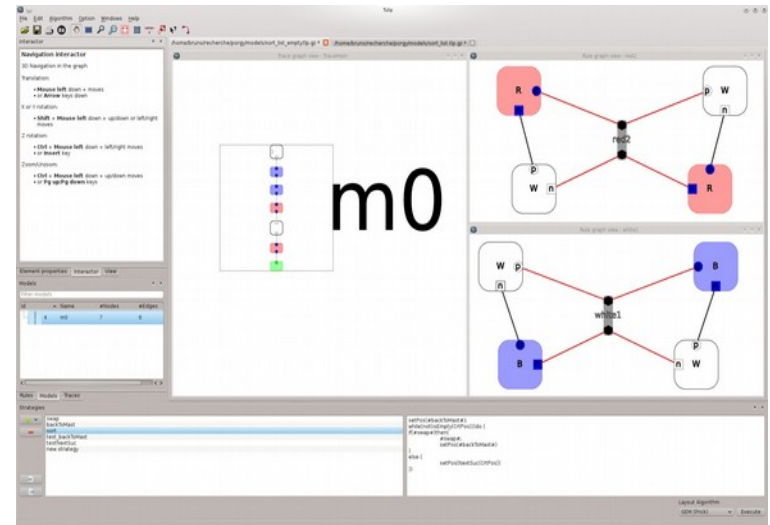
Tulip

File Edit Algorithm Option Windows Help

Interactor

Navigation Interactor

3D Navigation in the graph

Translation:

• Mouse left down + moves
• or Arrow keys down

X or Y rotation:

• Shift + Mouse left down + up/down or left/right moves

Z rotation:

• Ctrl + Mouse left down + left/right moves
• or Insert key

Zoom/Unzoom:

• Ctrl + Mouse left down + up/down moves
• or Pg up/Pg down keys

Element properties Interactor View

Models

| id | Name | #Nodes | #Edges |
|---|---|---|---|
| 1 | m0 | 7 | 6 |

Rules Models Traces

m0

R
p
W
p
red2
n
W
n
R

W
p
n
B
white1
B
n
W

Strategies

swap
backToMast
sort
test_backToMast
testNextSuc
new strategy

setPos(backToMast)
while(notIsEmpty(ltPos)) do {
if(swap)then{
#swap#;
setPos(backToMast)
}
else {
setPos(NextSuc(ltPos))
}
}

Layout Algorithm
GEM (Frick)
Execute